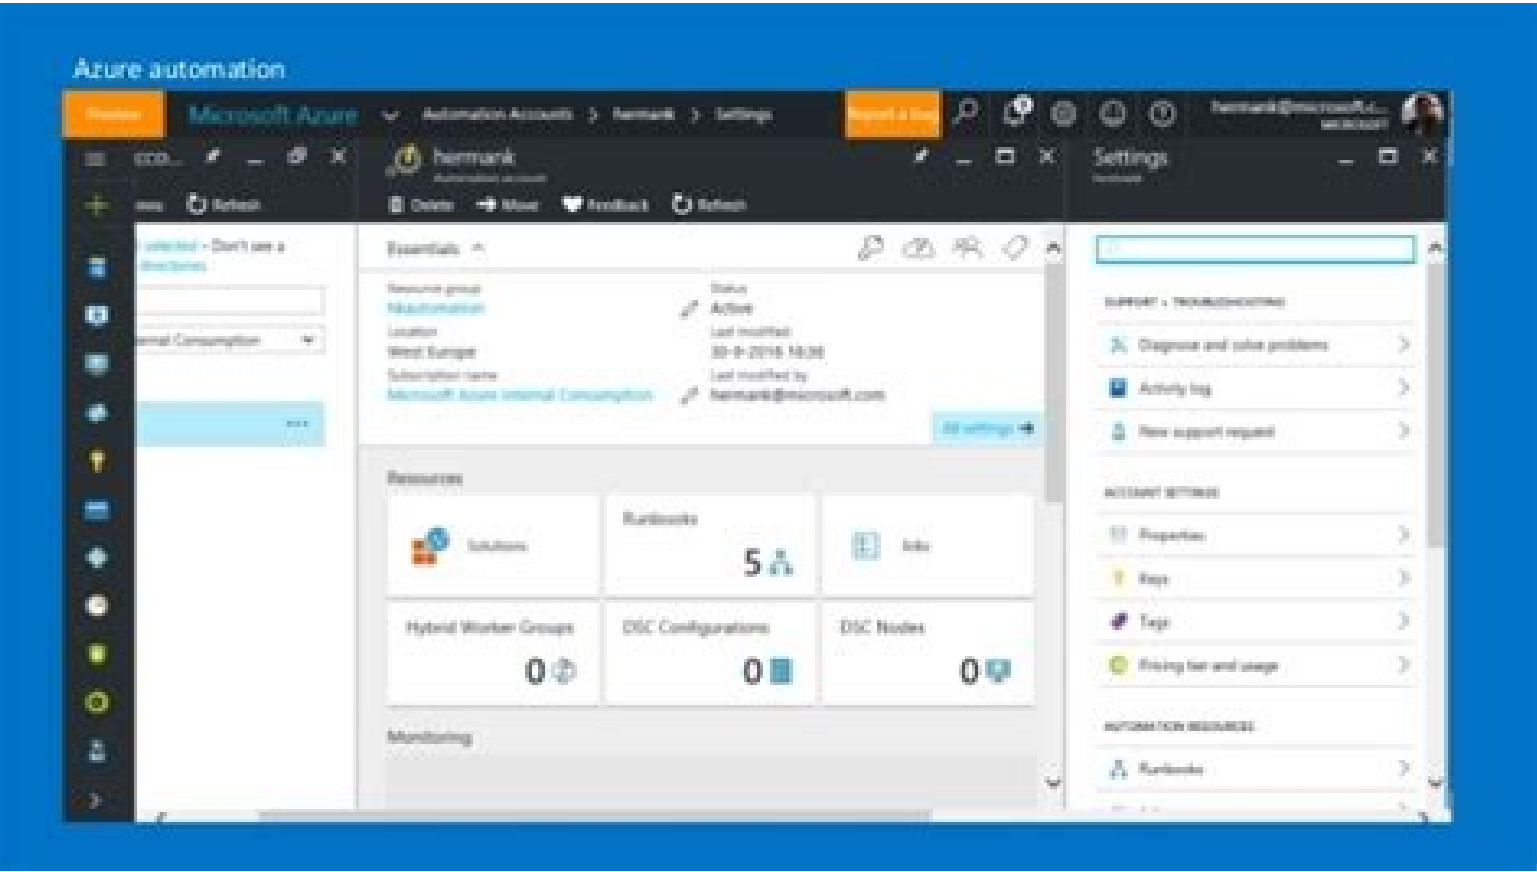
Azure automation

Preview Microsoft Azure Automation Accounts > hermank > Settings Report a bug

hermank
Automation account

Delete Move Feedback Refresh

Refresh

selected - Don't see a directories

ernal Consumption

Essentials

Resource group
hkautomation
Location
West Europe
Subscription name
Microsoft Azure Internal Consumption

Status
Active
Last modified
30-9-2016 16:36
Last modified by
hermank@microsoft.com

All settings

Resources

Solutions

Runbooks
5

Jobs

Hybrid Worker Groups
0

DSC Configurations
0

DSC Nodes
0

Monitoring

Settings

SUPPORT + TROUBLESHOOTING
Diagnose and solve problems
Activity log
New support request

ACCOUNT SETTINGS
Properties
Keys
Tags
Pricing tier and usage

AUTOMATION RESOURCES
Runbooks